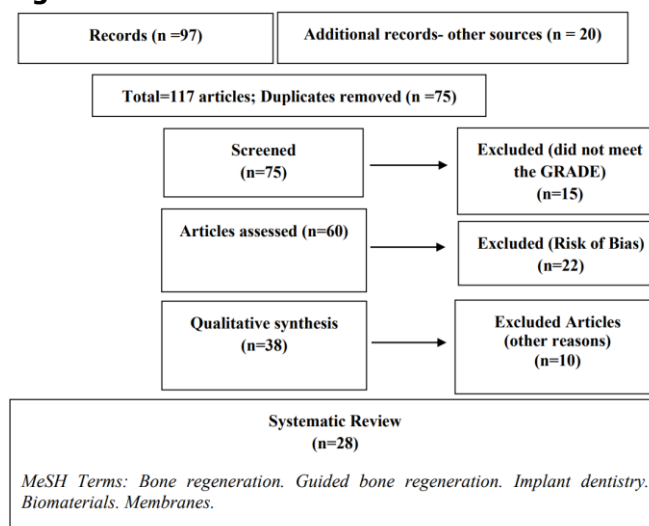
Records (n =97)

Additional records- other sources (n = 20)

Total=117 articles; Duplicates removed (n =75)

Screened (n=75)

Excluded (did not meet the GRADE) (n=15)

Articles assessed (n=60)

Excluded (Risk of Bias) (n=22)

Qualitative synthesis (n=38)

Excluded Articles (other reasons) (n=10)

Systematic Review (n=28)

MeSH Terms: Bone regeneration. Guided bone regeneration. Implant dentistry. Biomaterials. Membranes.